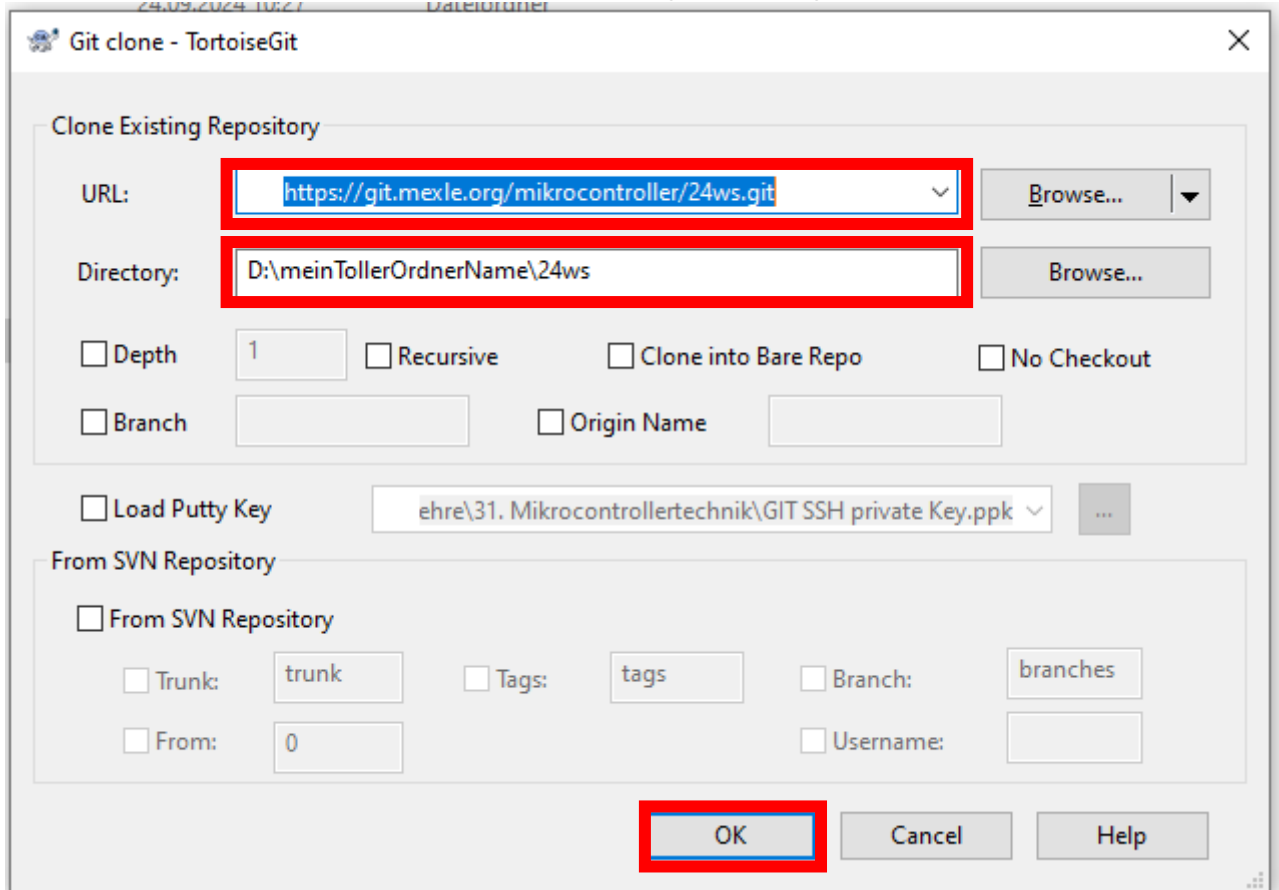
24.09.2024 10:27 Dateiordner

Git clone - TortoiseGit

Clone Existing Repository

URL: https://git.mexle.org/mikrocontroller/24ws.git

Browse...

Directory: D:\meinTollerOrdnerName\24ws

Browse...

Depth 1

Recursive

Clone into Bare Repo

No Checkout

Branch

Origin Name

Load Putty Key ehre\31. Mikrocontrollertechnik\GIT SSH private Key.ppk ...

From SVN Repository

From SVN Repository

Trunk: trunk

Tags: tags

Branch: branches

From: 0

Username:

OK

Cancel

Help